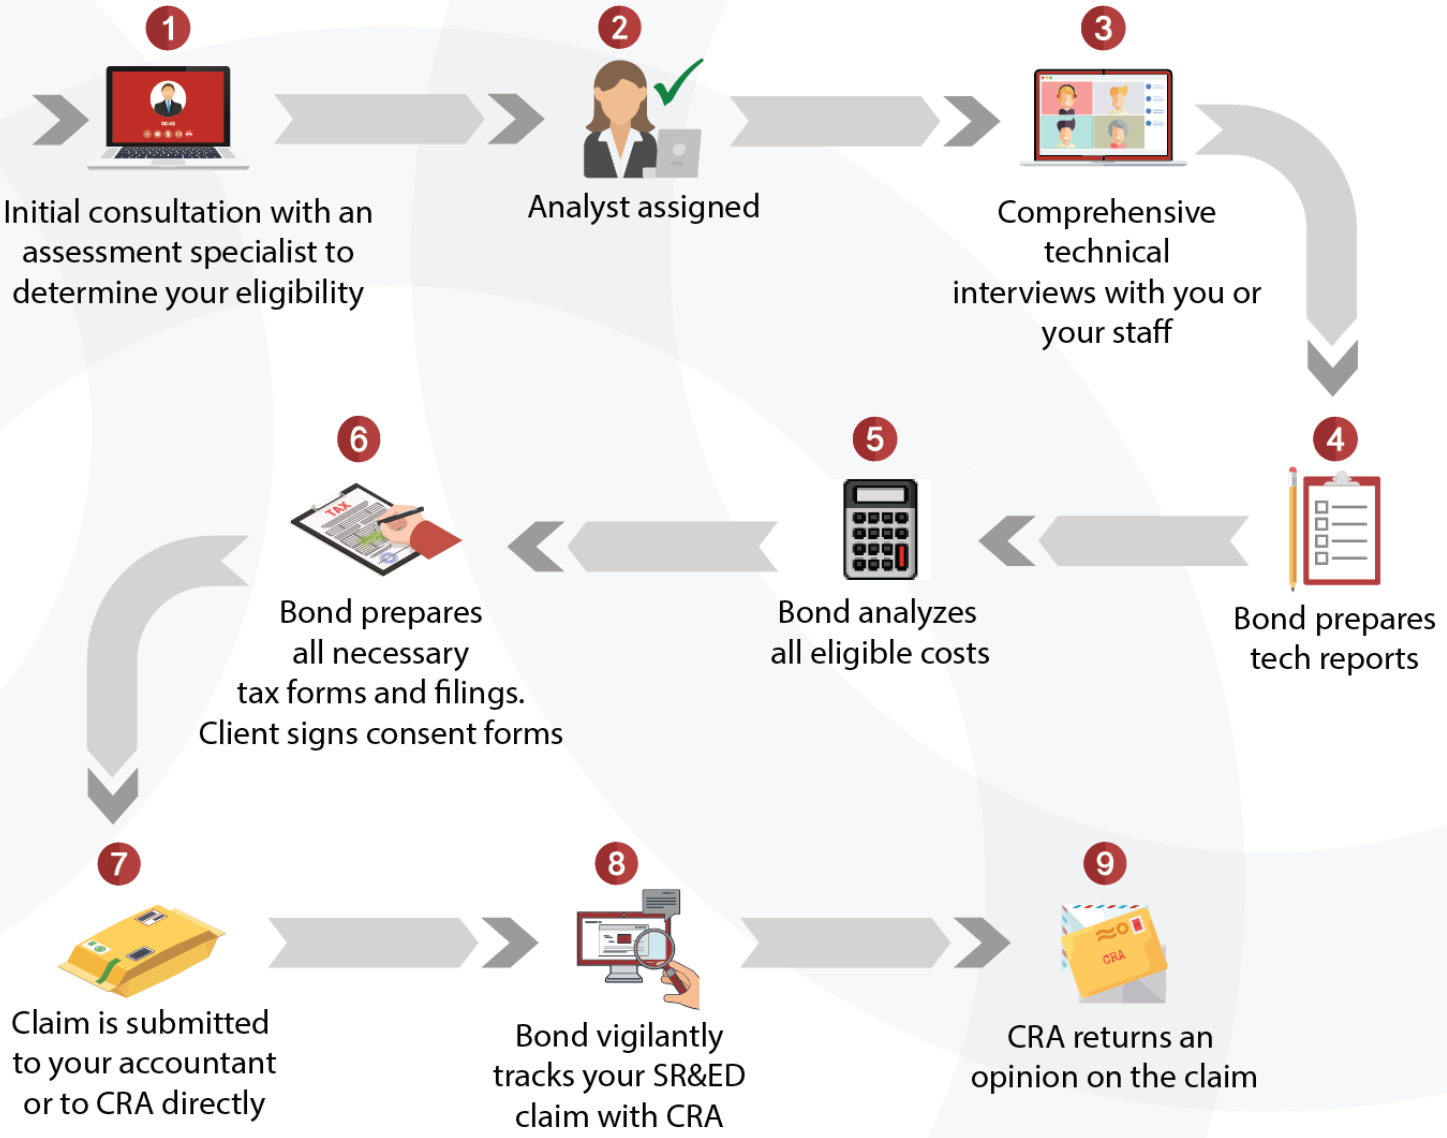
1

Initial consultation with an assessment specialist to determine your eligibility

2

Analyst assigned

3

Comprehensive technical interviews with you or your staff

4

Bond prepares tech reports

5

Bond analyzes all eligible costs

6

TAX

Bond prepares all necessary tax forms and filings. Client signs consent forms

7

Claim is submitted to your accountant or to CRA directly

8

Bond vigilantly tracks your SR&ED claim with CRA

9

CRA

CRA returns an opinion on the claim